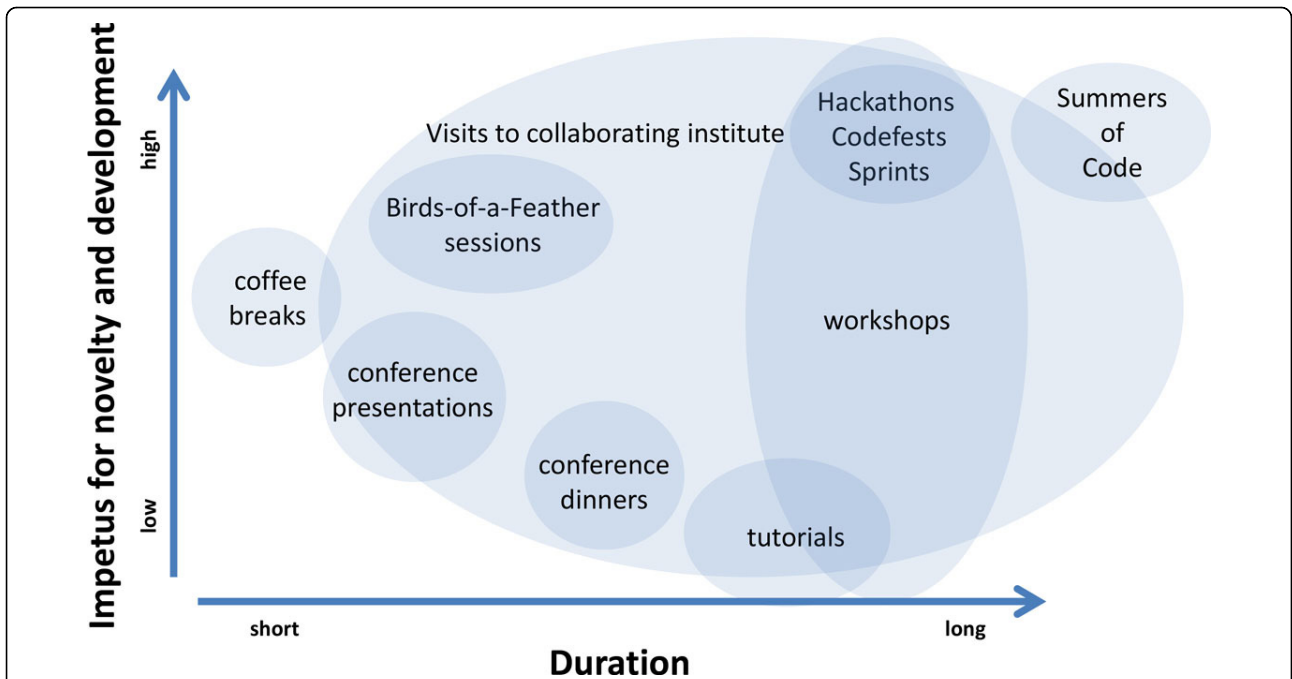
Impetus for novelty and development

high

low

Visits to collaborating institute

Hackathons
Codefests
Sprints

Summers
of
Code

Birds-of-a-Feather
sessions

coffee
breaks

workshops

conference
presentations

conference
dinners

tutorials

short

long

Duration